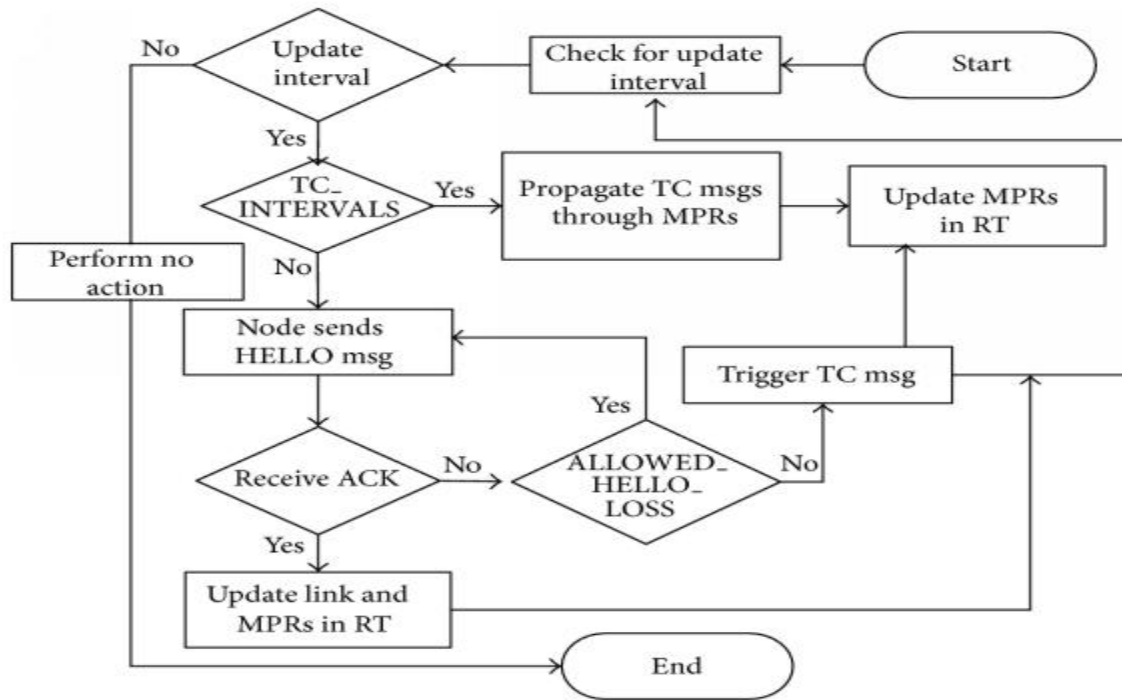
Start

Check for update interval

Update interval

No

Yes

TC_ INTERVALS

Yes

Propagate TC msgs through MPRs

Update MPRs in RT

Perform no action

No

Node sends HELLO msg

Yes

Trigger TC msg

Receive ACK

No

ALLOWED_ HELLO_ LOSS

No

Yes

Update link and MPRs in RT

End